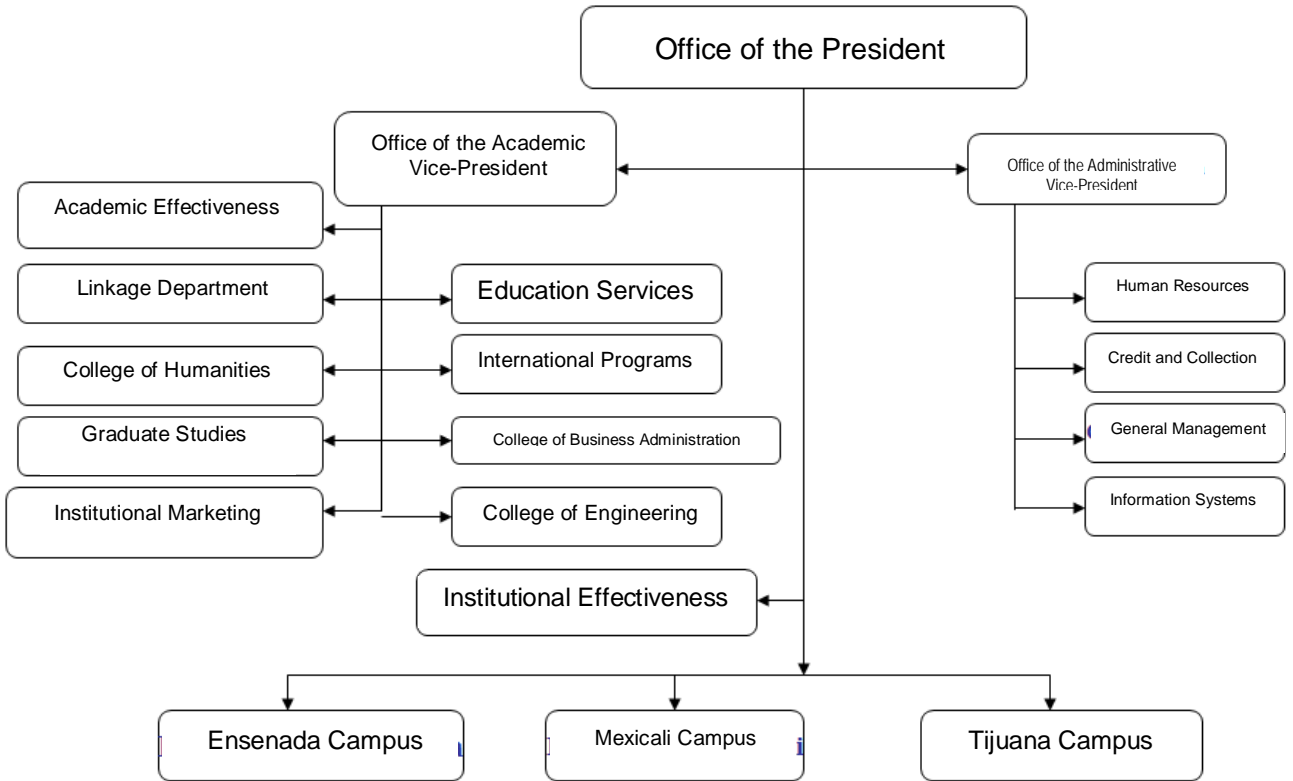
Office of the President

Office of the Academic Vice-President

Office of the Administrative Vice-President

Academic Effectiveness

Linkage Department

Education Services

College of Humanities

International Programs

Graduate Studies

College of Business Administration

Institutional Marketing

College of Engineering

Human Resources

Credit and Collection

General Management

Information Systems

Institutional Effectiveness

Ensenada Campus

Mexicali Campus

Tijuana Campus